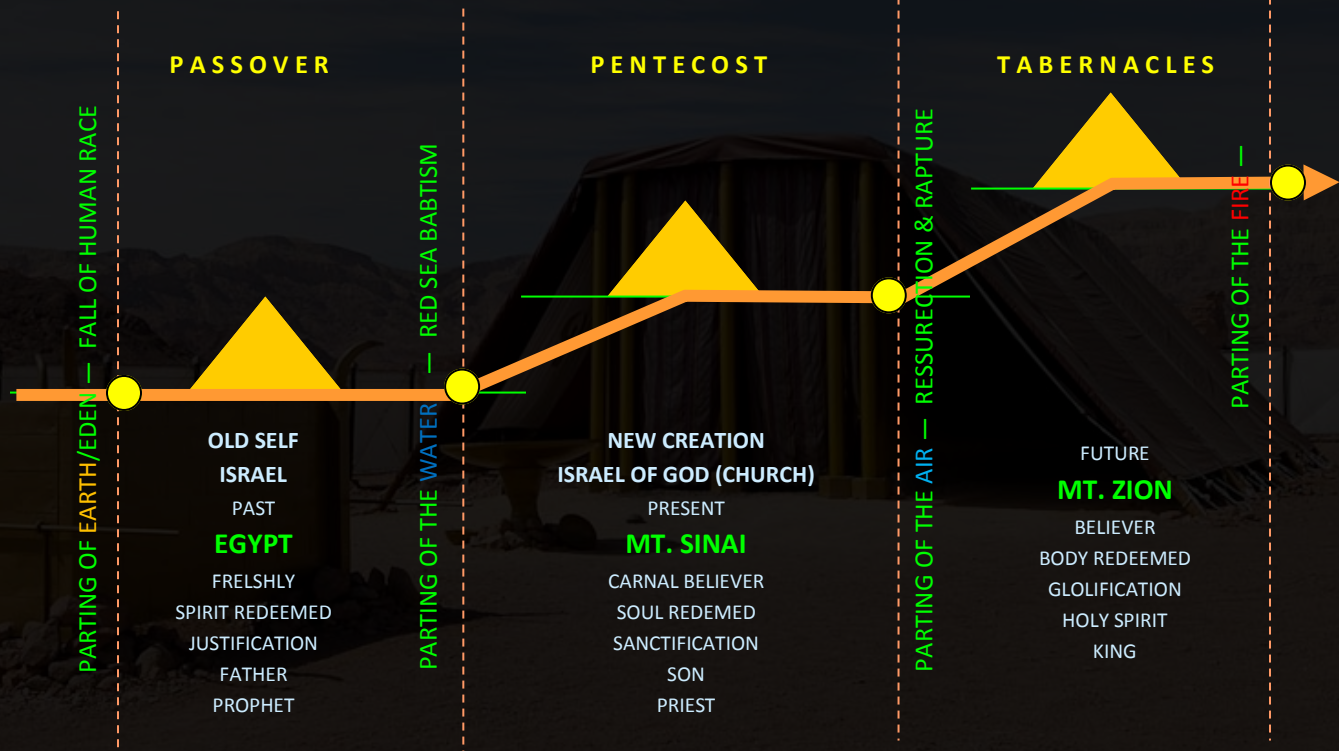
PASSOVER

PENTECOST

TABERNACLES

PARTING OF EARTH/EDEN — FALL OF HUMAN RACE

OLD SELF
ISRAEL
PAST
EGYPT
FRELSHLY
SPIRIT REDEEMED
JUSTIFICATION
FATHER
PROPHET

PARTING OF THE WATER — RED SEA BABTISM

NEW CREATION
ISRAEL OF GOD (CHURCH)
PRESENT
MT. SINAI
CARNAL BELIEVER
SOUL REDEMED
SANCTIFICATION
SON
PRIEST

PARTING OF THE AIR — RESSURECTION & RAPTURE

FUTURE
MT. ZION
BELIEVER
BODY REDEEMED
GLOLIFICATION
HOLY SPIRIT
KING

PARTING OF THE FIRE —